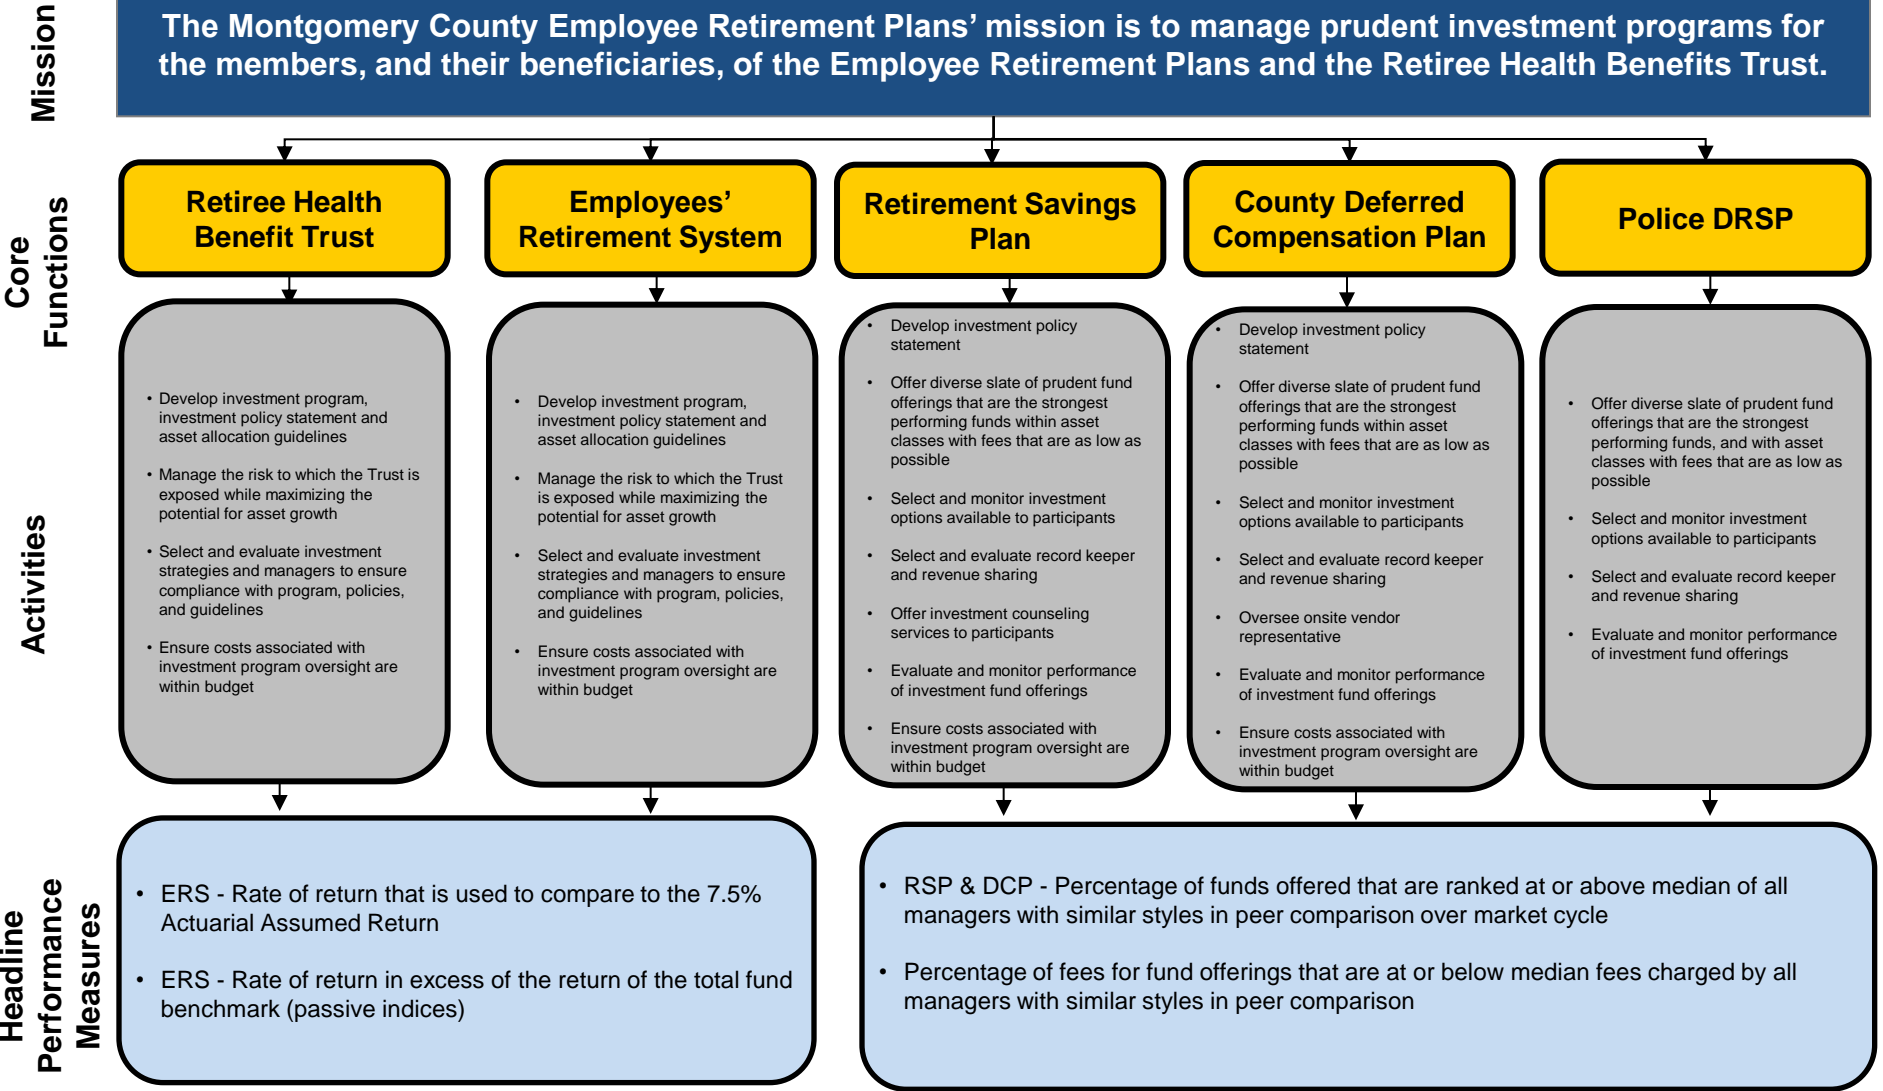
Mission

The Montgomery County Employee Retirement Plans' mission is to manage prudent investment programs for the members, and their beneficiaries, of the Employee Retirement Plans and the Retiree Health Benefits Trust.

Core Functions

Retiree Health Benefit Trust

Employees' Retirement System

Retirement Savings Plan

County Deferred Compensation Plan

Police DRSP

Activities

• Develop investment program, investment policy statement and asset allocation guidelines
• Manage the risk to which the Trust is exposed while maximizing the potential for asset growth
• Select and evaluate investment strategies and managers to ensure compliance with program, policies, and guidelines
• Ensure costs associated with investment program oversight are within budget

• Develop investment program, investment policy statement and asset allocation guidelines
• Manage the risk to which the Trust is exposed while maximizing the potential for asset growth
• Select and evaluate investment strategies and managers to ensure compliance with program, policies, and guidelines
• Ensure costs associated with investment program oversight are within budget

• Develop investment policy statement
• Offer diverse slate of prudent fund offerings that are the strongest performing funds within asset classes with fees that are as low as possible
• Select and monitor investment options available to participants
• Select and evaluate record keeper and revenue sharing
• Offer investment counseling services to participants
• Evaluate and monitor performance of investment fund offerings
• Ensure costs associated with investment program oversight are within budget

• Develop investment policy statement
• Offer diverse slate of prudent fund offerings that are the strongest performing funds within asset classes with fees that are as low as possible
• Select and monitor investment options available to participants
• Select and evaluate record keeper and revenue sharing
• Oversee onsite vendor representative
• Evaluate and monitor performance of investment fund offerings
• Ensure costs associated with investment program oversight are within budget

• Offer diverse slate of prudent fund offerings that are the strongest performing funds, and with asset classes with fees that are as low as possible
• Select and monitor investment options available to participants
• Select and evaluate record keeper and revenue sharing
• Evaluate and monitor performance of investment fund offerings

Headline Performance Measures

• ERS - Rate of return that is used to compare to the 7.5% Actuarial Assumed Return
• ERS - Rate of return in excess of the return of the total fund benchmark (passive indices)

• RSP & DCP - Percentage of funds offered that are ranked at or above median of all managers with similar styles in peer comparison over market cycle
• Percentage of fees for fund offerings that are at or below median fees charged by all managers with similar styles in peer comparison